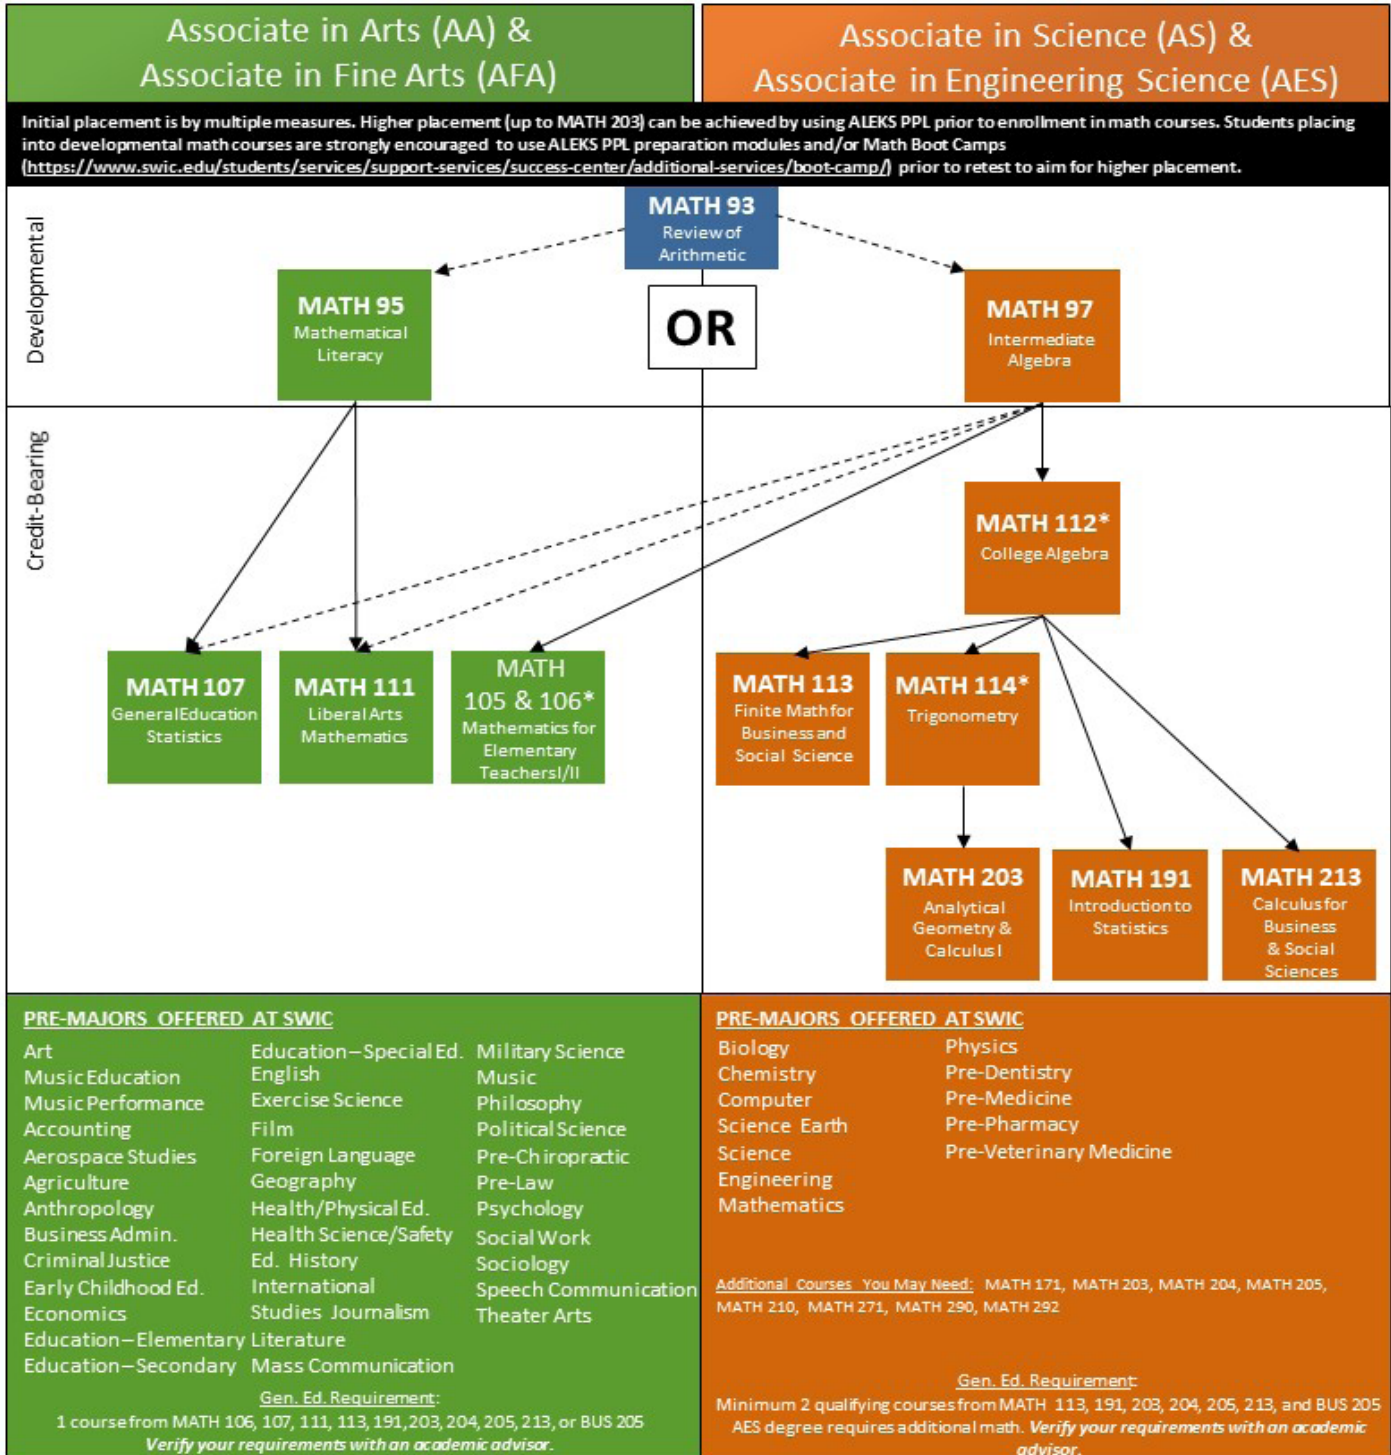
Associate in Arts (AA) & Associate in Fine Arts (AFA)

Associate in Science (AS) & Associate in Engineering Science (AES)

Initial placement is by multiple measures. Higher placement (up to MATH 203) can be achieved by using ALEKS PPL prior to enrollment in math courses. Students placing into developmental math courses are strongly encouraged to use ALEKS PPL preparation modules and/or Math Boot Camps (https://www.swic.edu/students/services/support-services/success-center/additional-services/boot-camp/) prior to retest to aim for higher placement.

Developmental

MATH 93
Review of Arithmetic

OR

MATH 95
Mathematical Literacy

MATH 97
Intermediate Algebra

Credit-Bearing

MATH 112*
College Algebra

MATH 107
General Education Statistics

MATH 111
Liberal Arts Mathematics

MATH 105 & 106*
Mathematics for Elementary Teachers I/II

MATH 113
Finite Math for Business and Social Science

MATH 114*
Trigonometry

MATH 203
Analytical Geometry & Calculus I

MATH 191
Introduction to Statistics

MATH 213
Calculus for Business & Social Sciences

PRE-MAJORS OFFERED AT SWIC

Art
Music Education
Music Performance
Accounting
Aerospace Studies
Agriculture
Anthropology
Business Admin.
Criminal Justice
Early Childhood Ed.
Economics
Education – Elementary
Education – Secondary

Education – Special Ed.
English
Exercise Science
Film
Foreign Language
Geography
Health/Physical Ed.
Health Science/Safety
Ed. History
International
Studies Journalism
Literature
Mass Communication

Military Science
Music
Philosophy
Political Science
Pre-Chiropractic
Pre-Law
Psychology
Social Work
Sociology
Speech Communication
Theater Arts

Gen. Ed. Requirement:
1 course from MATH 106, 107, 111, 113, 191, 203, 204, 205, 213, or BUS 205
Verify your requirements with an academic advisor.

PRE-MAJORS OFFERED AT SWIC

Biology
Chemistry
Computer
Science Earth
Science
Engineering
Mathematics

Physics
Pre-Dentistry
Pre-Medicine
Pre-Pharmacy
Pre-Veterinary Medicine

Additional Courses You May Need: MATH 171, MATH 203, MATH 204, MATH 205, MATH 210, MATH 271, MATH 290, MATH 292

Gen. Ed. Requirement:
Minimum 2 qualifying courses from MATH 113, 191, 203, 204, 205, 213, and BUS 205
AES degree requires additional math. Verify your requirements with an academic advisor.